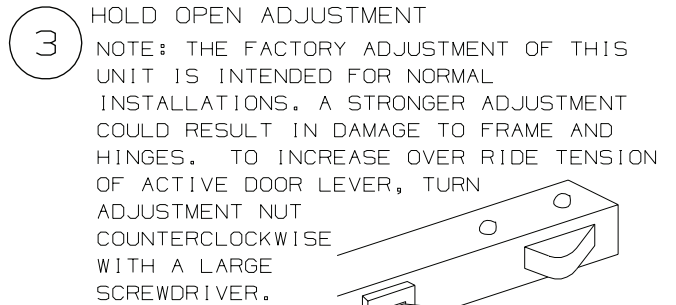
3

HOLD OPEN ADJUSTMENT

NOTE: THE FACTORY ADJUSTMENT OF THIS UNIT IS INTENDED FOR NORMAL INSTALLATIONS. A STRONGER ADJUSTMENT COULD RESULT IN DAMAGE TO FRAME AND HINGES. TO INCREASE OVER RIDE TENSION OF ACTIVE DOOR LEVER, TURN ADJUSTMENT NUT COUNTERCLOCKWISE WITH A LARGE SCREWDRIVER.